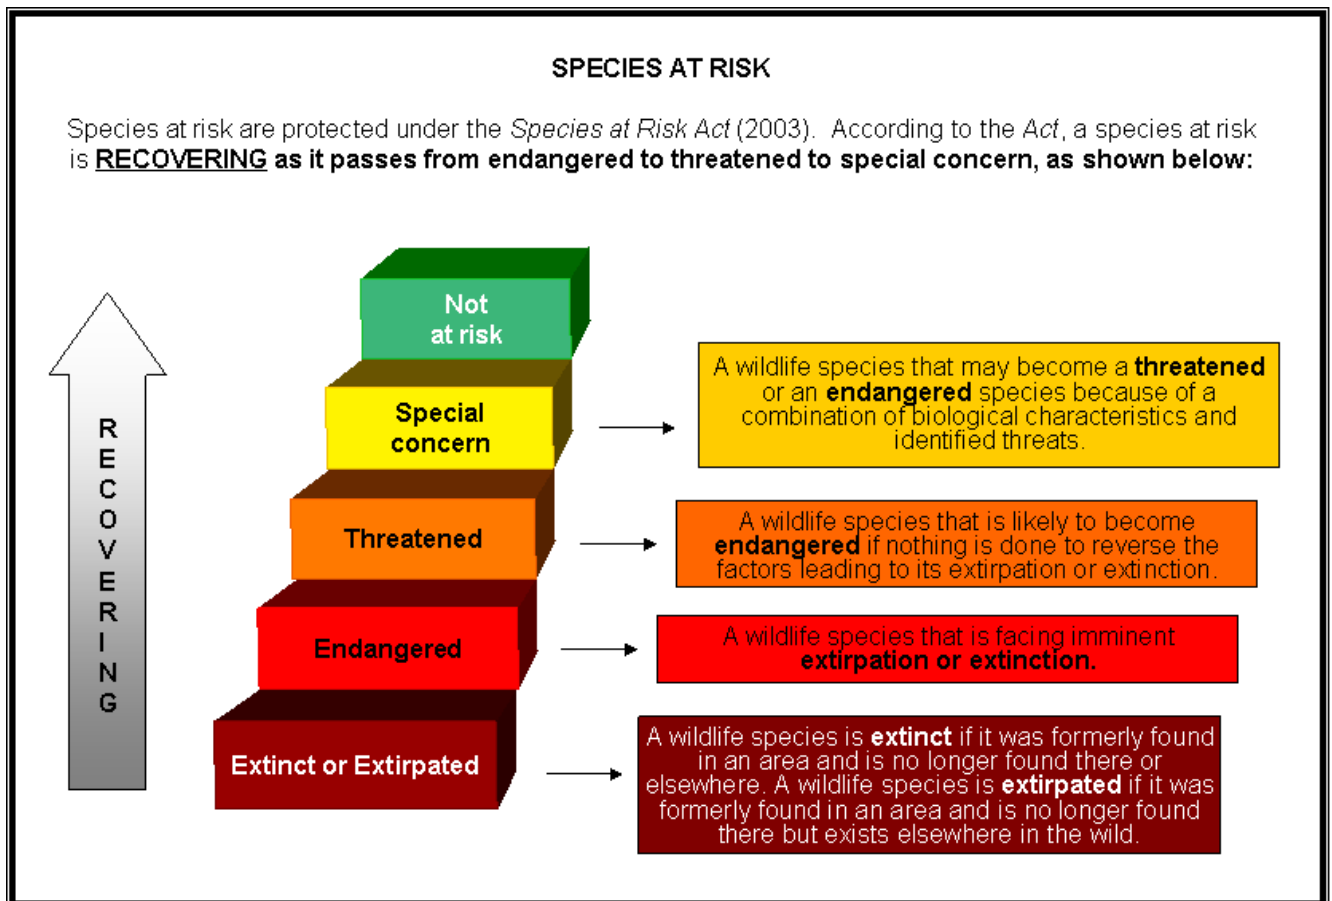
SPECIES AT RISK

Species at risk are protected under the Species at Risk Act (2003). According to the Act, a species at risk is **RECOVERING** as it passes from endangered to threatened to special concern, as shown below:

RECOVERING

Not at risk

Special concern

A wildlife species that may become a **threatened** or an **endangered** species because of a combination of biological characteristics and identified threats.

Threatened

A wildlife species that is likely to become **endangered** if nothing is done to reverse the factors leading to its extirpation or extinction.

Endangered

A wildlife species that is facing imminent **extirpation or extinction.**

Extinct or Extirpated

A wildlife species is **extinct** if it was formerly found in an area and is no longer found there or elsewhere. A wildlife species is **extirpated** if it was formerly found in an area and is no longer found there but exists elsewhere in the wild.